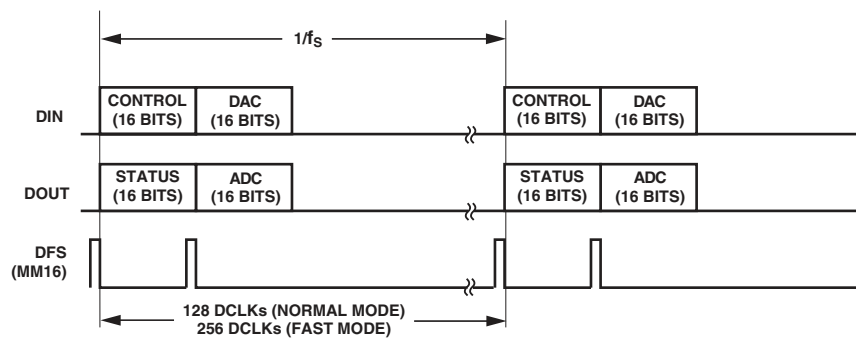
$1/f_S$

DIN
CONTROL (16 BITS)
DAC (16 BITS)
CONTROL (16 BITS)
DAC (16 BITS)

DOUT
STATUS (16 BITS)
ADC (16 BITS)
STATUS (16 BITS)
ADC (16 BITS)

DFS (MM16)

128 DCLKs (NORMAL MODE)
256 DCLKs (FAST MODE)